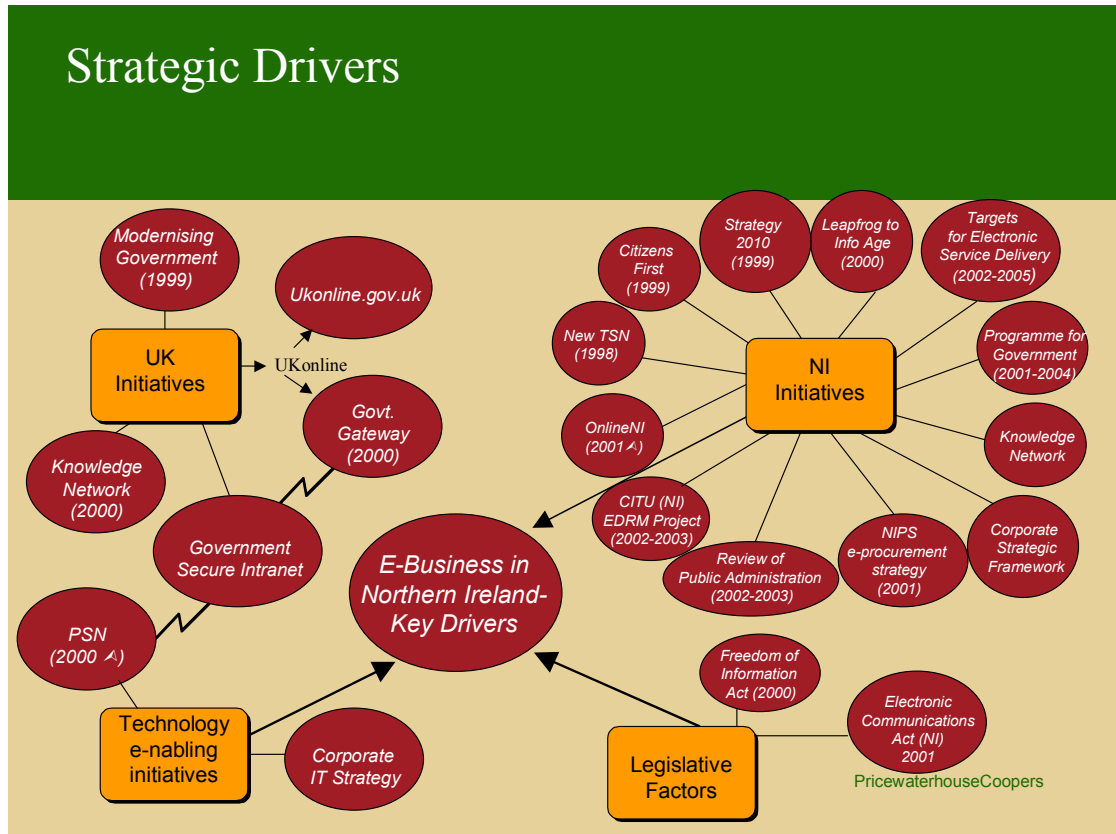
Strategic Drivers

Modernising Government (1999)

Ukonline.gov.uk

UK Initiatives

UKonline

Govt. Gateway (2000)

Knowledge Network (2000)

Government Secure Intranet

PSN (2000 ⅄)

Technology e-nabling initiatives

Corporate IT Strategy

E-Business in Northern Ireland-Key Drivers

Citizens First (1999)

Strategy 2010 (1999)

Leapfrog to Info Age (2000)

Targets for Electronic Service Delivery (2002-2005)

New TSN (1998)

NI Initiatives

Programme for Government (2001-2004)

OnlineNI (2001⅄)

Knowledge Network

CITU (NI) EDRM Project (2002-2003)

Review of Public Administration (2002-2003)

NIPS e-procurement strategy (2001)

Corporate Strategic Framework

Freedom of Information Act (2000)

Electronic Communications Act (NI) 2001

Legislative Factors

PricewaterhouseCoopers